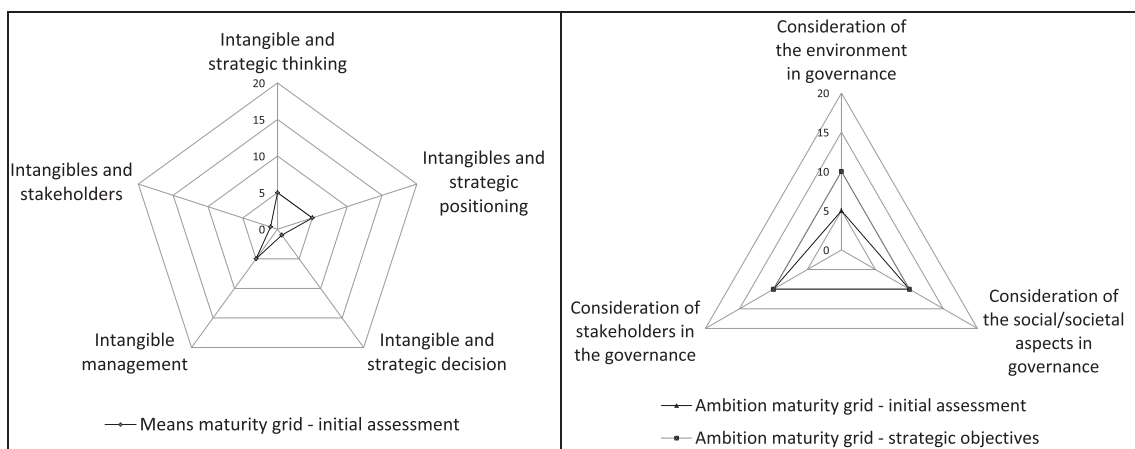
Intangible and strategic thinking

20

15

10

5

0

Intangibles and strategic positioning

Intangibles and stakeholders

Intangible management

Intangible and strategic decision

Means maturity grid - initial assessment

Consideration of the environment in governance

20

15

10

5

0

Consideration of stakeholders in the governance

Consideration of the social/societal aspects in governance

Ambition maturity grid - initial assessment

Ambition maturity grid - strategic objectives